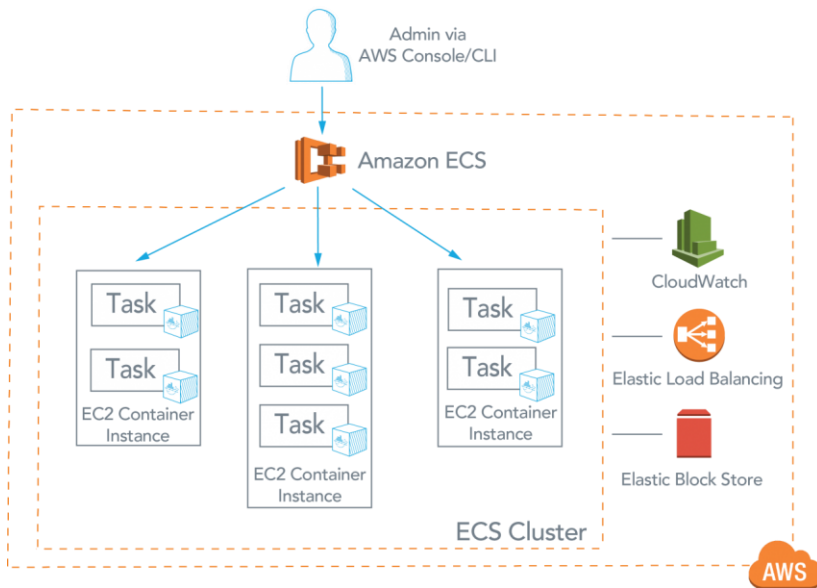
Admin via
AWS Console/CLI

Amazon ECS

Task

Task

EC2 Container Instance

Task

Task

Task

EC2 Container Instance

Task

Task

EC2 Container Instance

ECS Cluster

CloudWatch

Elastic Load Balancing

Elastic Block Store

AWS